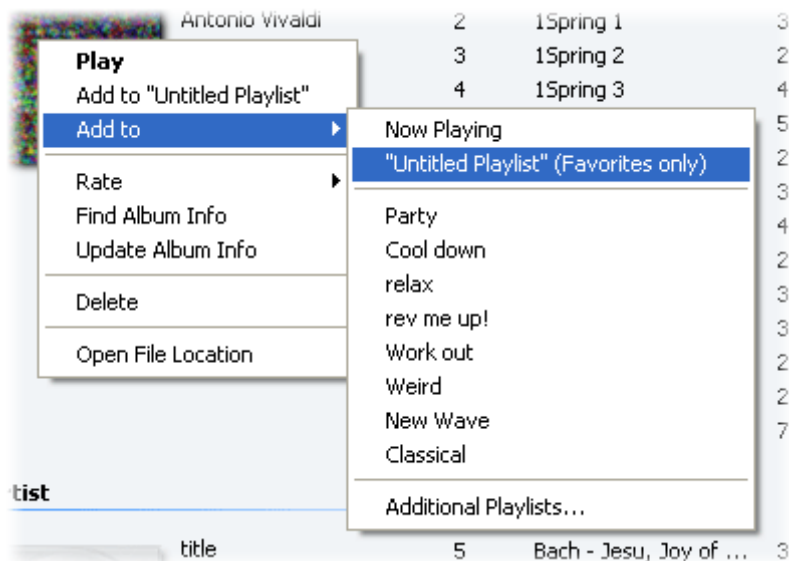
Antonio Vivaldi 2 1Spring 1 3
3 1Spring 2 2
4 1Spring 3 4
5
2
3
4
2
3
3
2
2
7

Play
Add to "Untitled Playlist"
Add to
Rate
Find Album Info
Update Album Info
Delete
Open File Location

Now Playing
"Untitled Playlist" (Favorites only)
Party
Cool down
relax
rev me up!
Work out
Weird
New Wave
Classical
Additional Playlists...

rtist

title 5 Bach - Jesu, Joy of ... 3